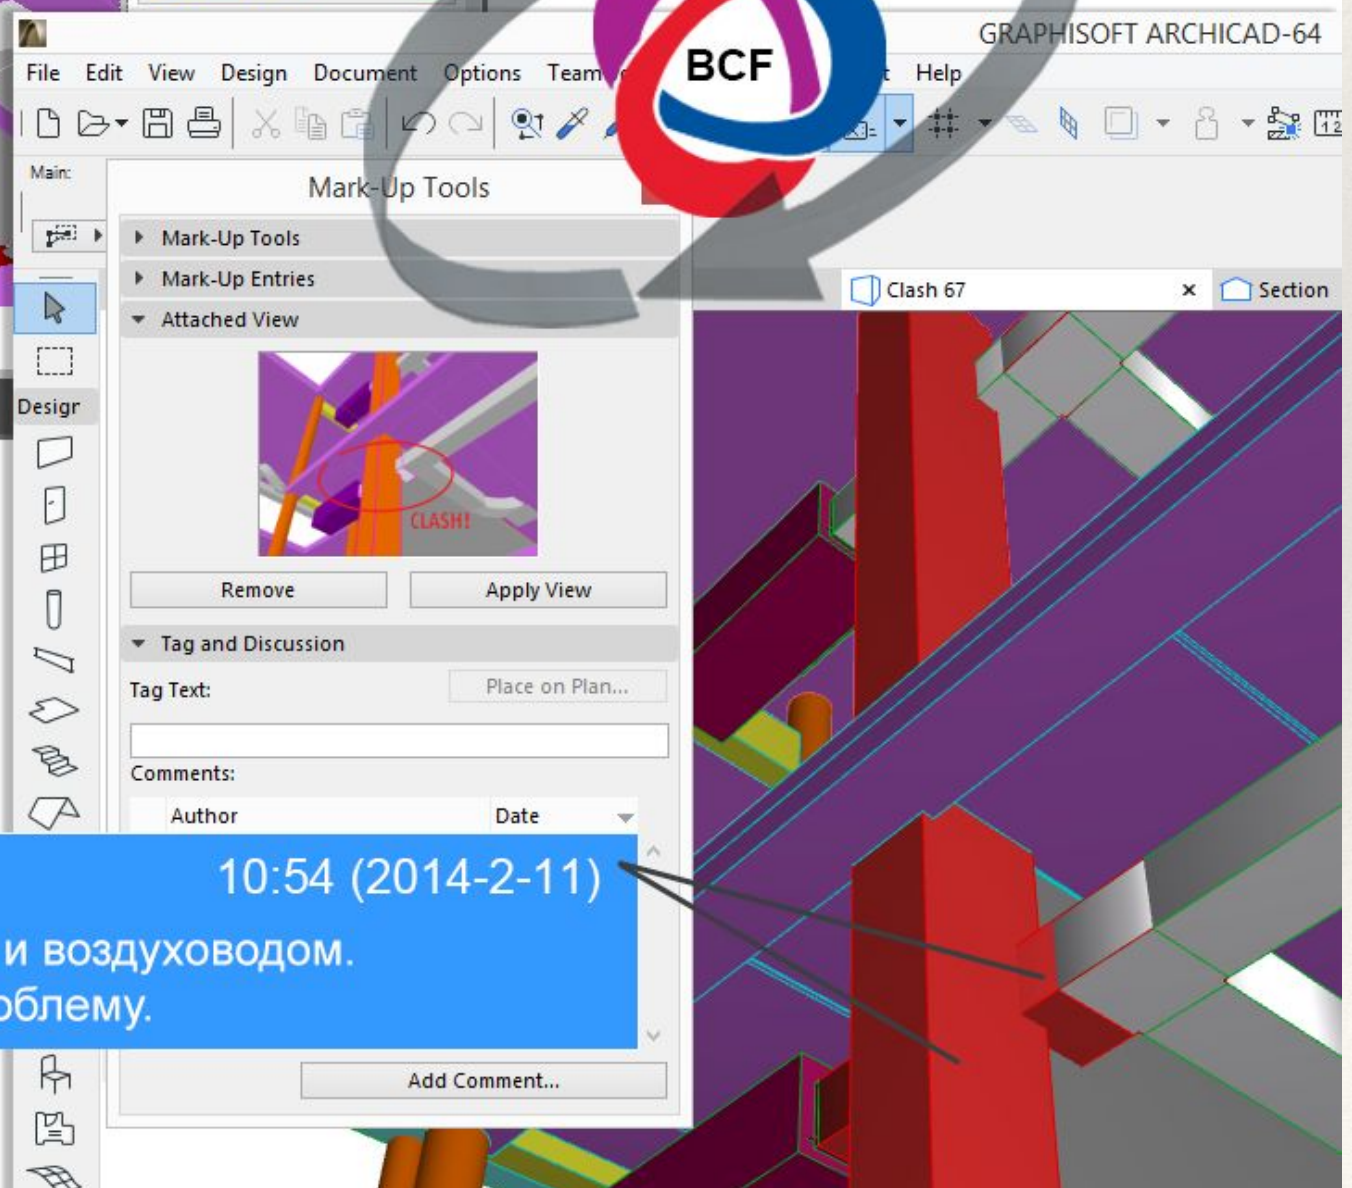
GRAPHISOFT ARCHICAD-64

File Edit View Design Document Options Team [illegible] Help

BCF

Main:

Mark-Up Tools

Mark-Up Tools
Mark-Up Entries
Attached View

CLASH!

Remove
Apply View

Tag and Discussion

Tag Text:
Place on Plan...

Comments:

| Author | Date |
|---|---|

10:54 (2014-2-11)

и воздуховодом.

облему.

Add Comment...

Design

Clash 67
Section